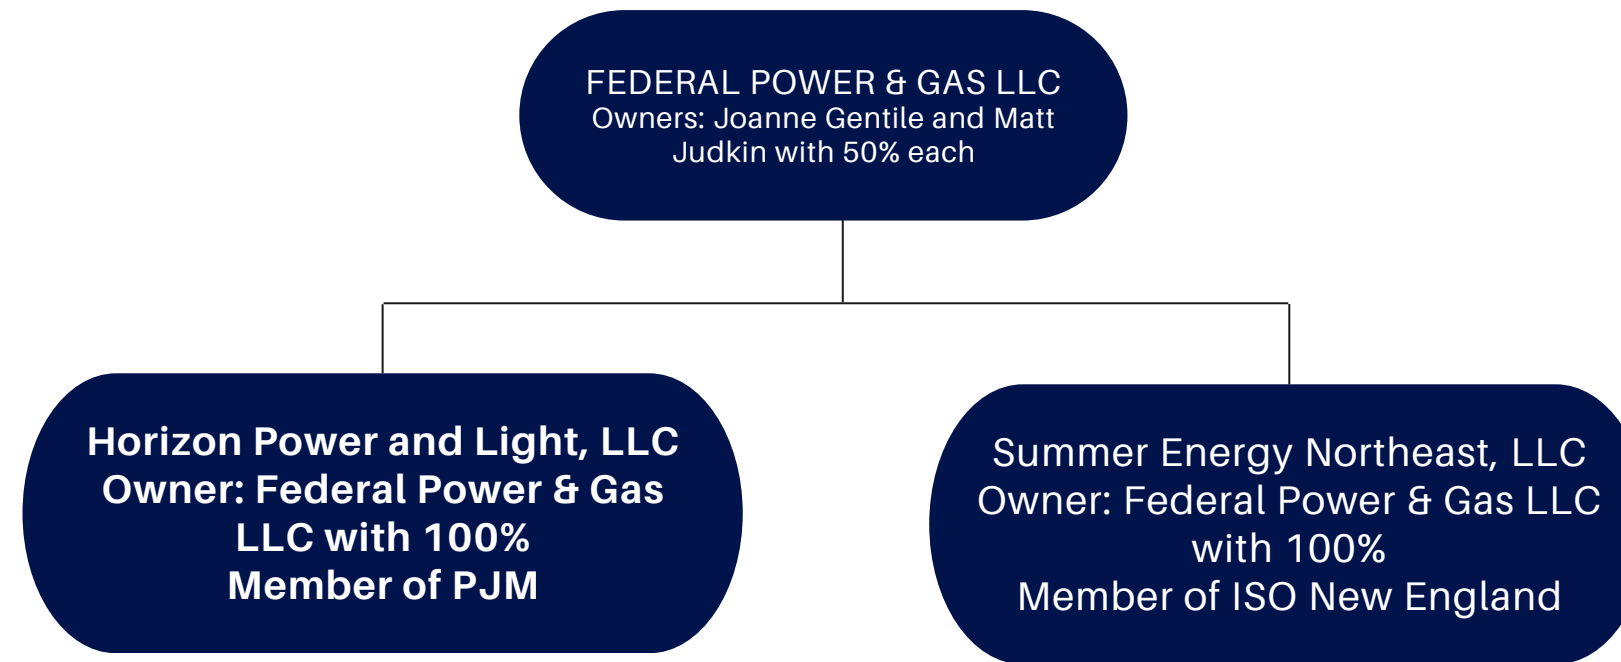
FEDERAL POWER & GAS LLC
Owners: Joanne Gentile and Matt Judkin with 50% each

Horizon Power and Light, LLC
Owner: Federal Power & Gas LLC with 100%
Member of PJM

Summer Energy Northeast, LLC
Owner: Federal Power & Gas LLC with 100%
Member of ISO New England